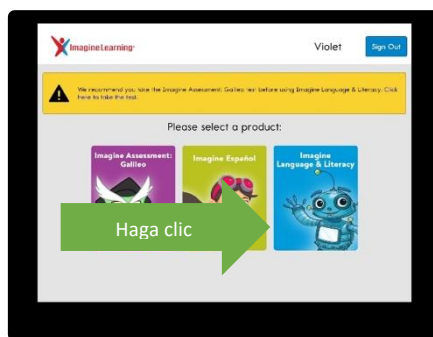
Imagine Learning

Violet

Sign Out

We recommend you take the Imagine Assessment: Galileo test before using Imagine Language & Literacy. Click here to take the test.

Please select a product:

Imagine Assessment: Galileo

Imagine Español

Imagine Language & Literacy

Haga clic